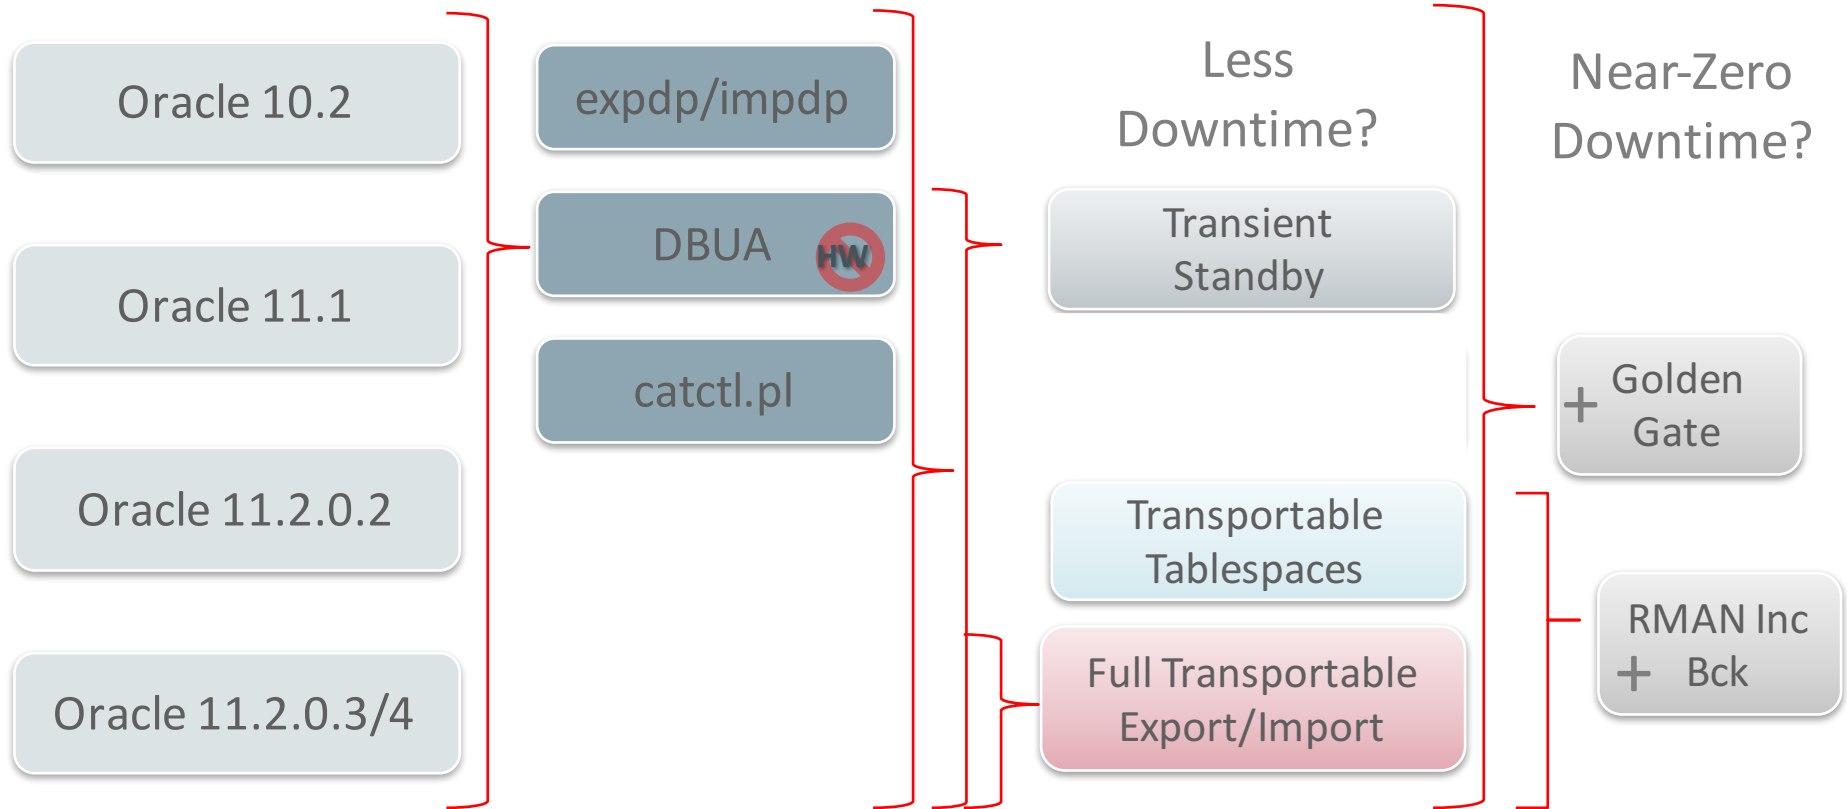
Oracle 10.2

Oracle 11.1

Oracle 11.2.0.2

Oracle 11.2.0.3/4

expdp/impdp

DBUA HW

catctl.pl

Less Downtime?

Transient Standby

Transportable Tablespaces

Full Transportable Export/Import

Near-Zero Downtime?

+ Golden Gate

RMAN Inc + Bck